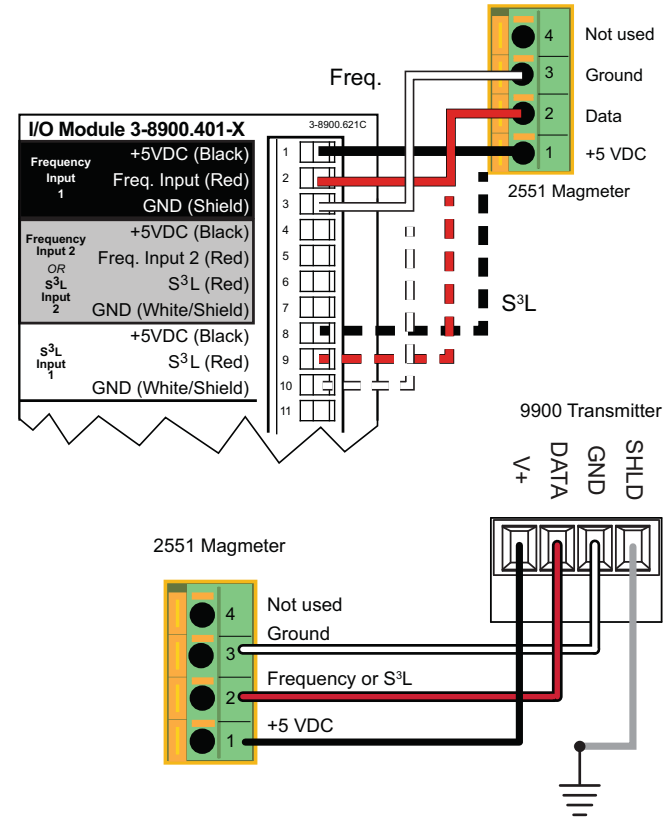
4 Not used
3 Ground
2 Data
1 +5 VDC

Freq.

2551 Magmeter

I/O Module 3-8900.401-X

3-8900.621C

Frequency Input 1
+5VDC (Black)
Freq. Input (Red)
GND (Shield)

Frequency Input 2 OR $S^3L$ Input 2
+5VDC (Black)
Freq. Input 2 (Red)
$S^3L$ (Red)
GND (White/Shield)

$S^3L$ Input 1
+5VDC (Black)
$S^3L$ (Red)
GND (White/Shield)

1
2
3
4
5
6
7
8
9
10
11

$S^3L$

9900 Transmitter

V+
DATA
GND
SHLD

2551 Magmeter

4 Not used
3 Ground
2 Frequency or $S^3L$
1 +5 VDC